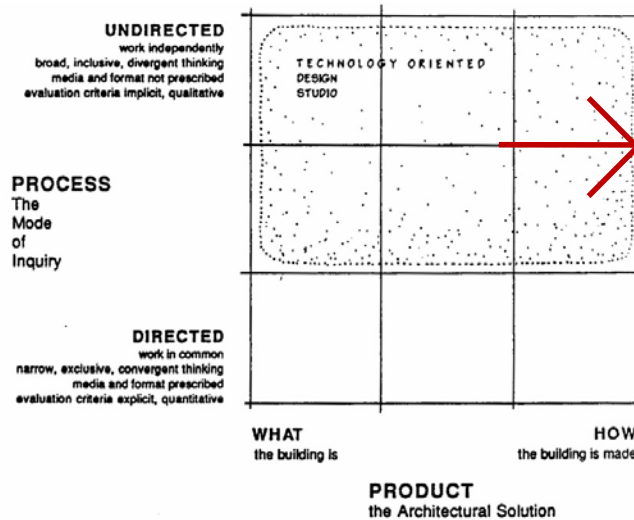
UNDIRECTED
work independently
broad, inclusive, divergent thinking
media and format not prescribed
evaluation criteria implicit, qualitative

TECHNOLOGY ORIENTED
DESIGN
STUDIO

PROCESS
The Mode of Inquiry

DIRECTED
work in common
narrow, exclusive, convergent thinking
media and format prescribed
evaluation criteria explicit, quantitative

WHAT
the building is

HOW
the building is made

PRODUCT
the Architectural Solution